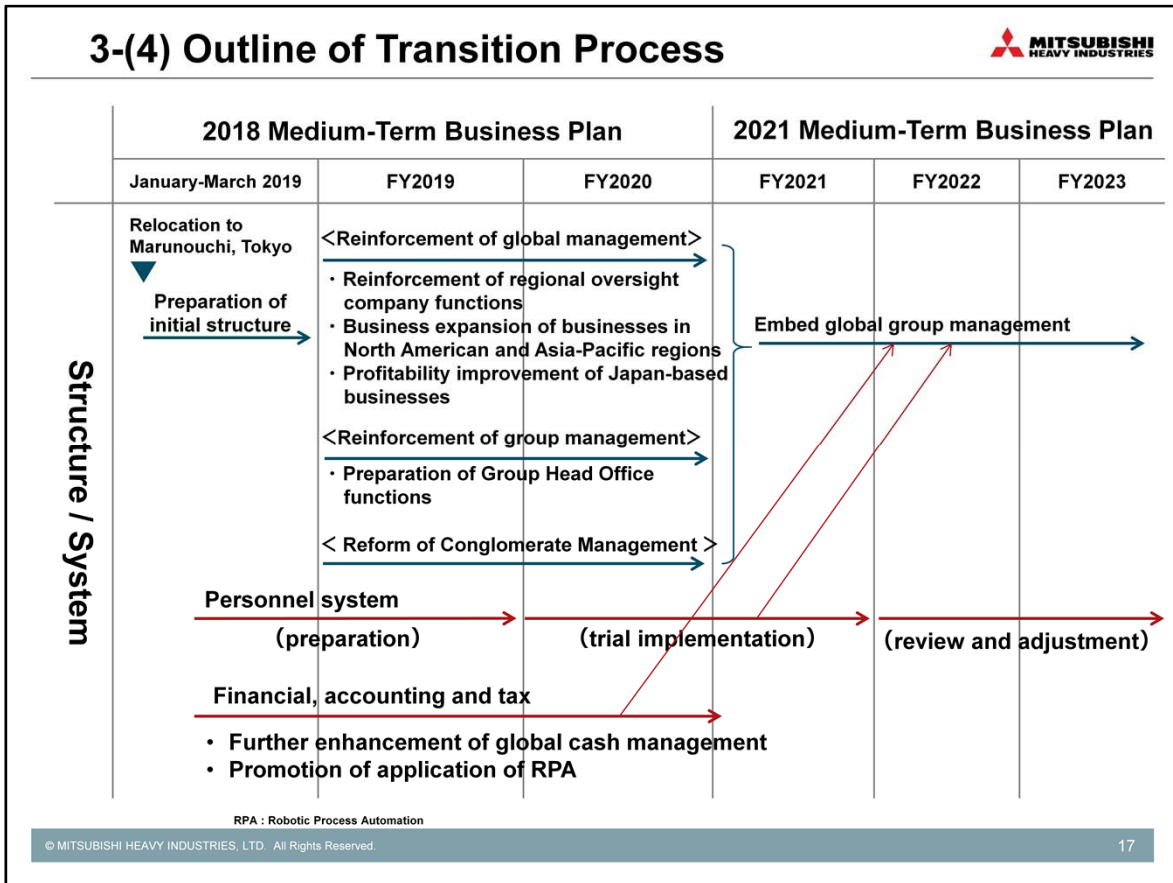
3-(4) Outline of Transition Process

MITSUBISHI HEAVY INDUSTRIES

| | 2018 Medium-Term Business Plan | | | 2021 Medium-Term Business Plan | | |
|---|---|---|---|---|---|---|
| | January-March 2019 | FY2019 | FY2020 | FY2021 | FY2022 | FY2023 |

Structure / System

Relocation to Marunouchi, Tokyo

Preparation of initial structure

<Reinforcement of global management>
・Reinforcement of regional oversight company functions
・Business expansion of businesses in North American and Asia-Pacific regions
・Profitability improvement of Japan-based businesses

<Reinforcement of group management>
・Preparation of Group Head Office functions

< Reform of Conglomerate Management >

Embed global group management

Personnel system
(preparation)
(trial implementation)
(review and adjustment)

Financial, accounting and tax
• Further enhancement of global cash management
• Promotion of application of RPA

RPA : Robotic Process Automation

© MITSUBISHI HEAVY INDUSTRIES, LTD. All Rights Reserved.

17